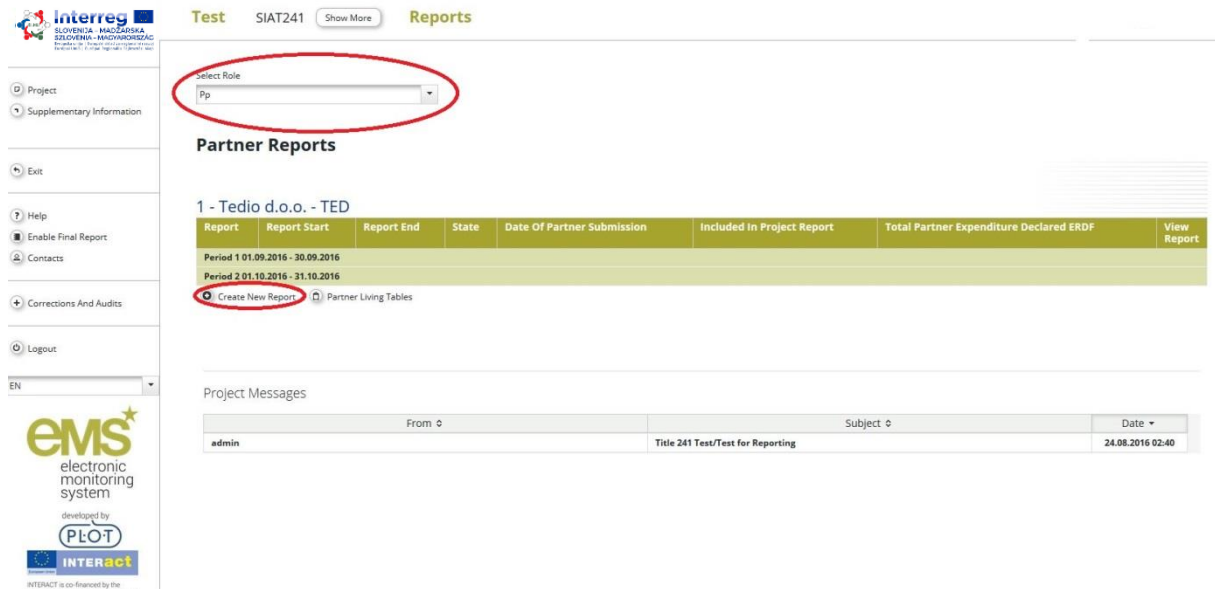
Interreg
SLOVENIJA - MADŽARSKA
SZLOVÉNIA - MAGYARORSZÁG
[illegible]

Test SIAT241 Show More Reports

Project
Supplementary Information

Exit

Help
Enable Final Report
Contacts

Corrections And Audits

Logout

EN

ems
electronic monitoring system

developed by
PLOT

INTERact
INTERACT is co-financed by the

Select Role
Pp

Partner Reports

1 - Tedio d.o.o. - TED

| Report | Report Start | Report End | State | Date Of Partner Submission | Included In Project Report | Total Partner Expenditure Declared ERDF | View Report |
|---|---|---|---|---|---|---|---|
| Period 1 01.09.2016 - 30.09.2016 | | | | | | | |
| Period 2 01.10.2016 - 31.10.2016 | | | | | | | |

Create New Report Partner Living Tables

Project Messages

| From | Subject | Date |
|---|---|---|
| admin | Title 241 Test/Test for Reporting | 24.08.2016 02:40 |